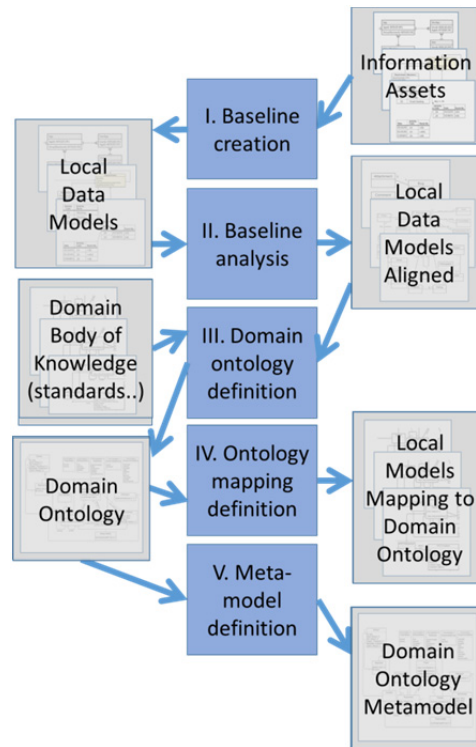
Information Assets

I. Baseline creation

Local Data Models

II. Baseline analysis

Local Data Models Aligned

Domain Body of Knowledge (standards..)

III. Domain ontology definition

Domain Ontology

IV. Ontology mapping definition

Local Models Mapping to Domain Ontology

V. Metamodel definition

Domain Ontology Metamodel